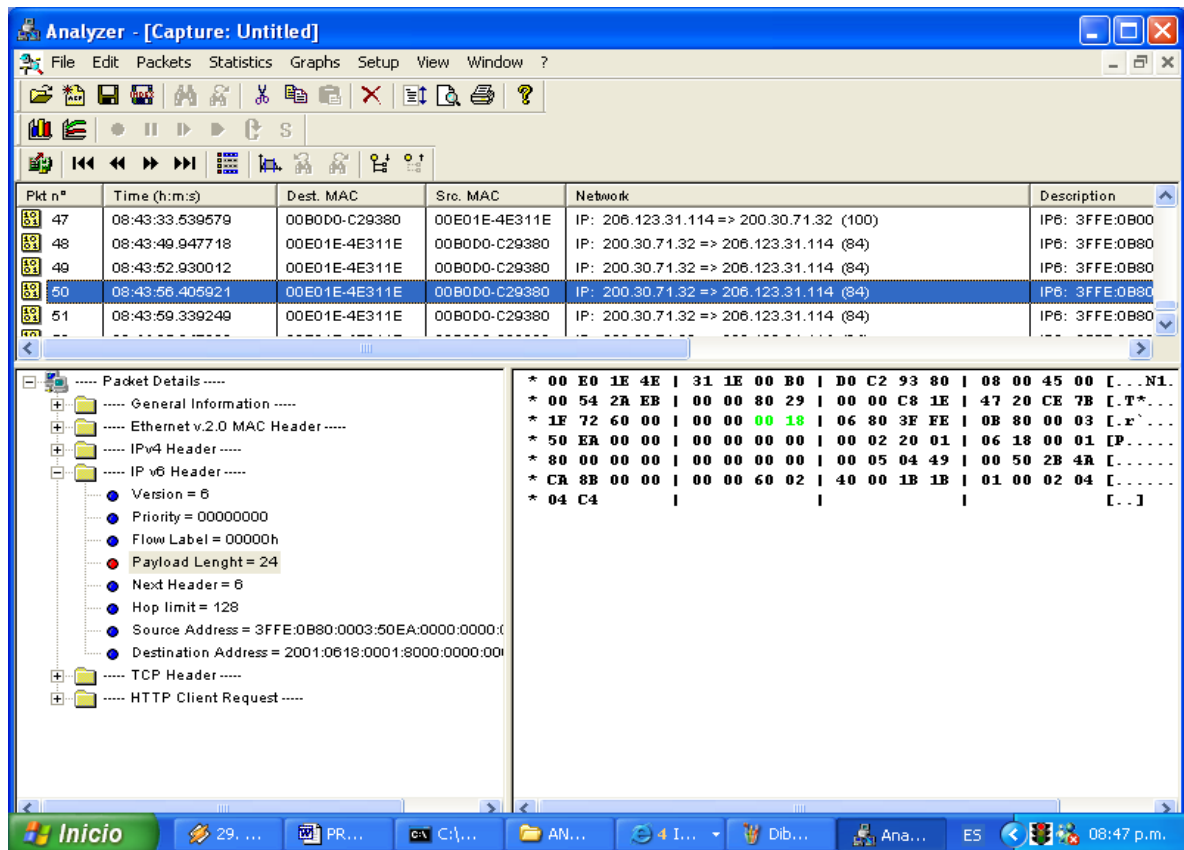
Analyzer - [Capture: Untitled]

File Edit Packets Statistics Graphs Setup View Window ?

S

| Pkt n° | Time (h:m:s) | Dest. MAC | Src. MAC | Network | Description |
|---|---|---|---|---|---|
| 47 | 08:43:33.539579 | 00B0D0-C29380 | 00E01E-4E311E | IP: 206.123.31.114 => 200.30.71.32 (100) | IP6: 3FFE:0B00 |
| 48 | 08:43:49.947718 | 00E01E-4E311E | 00B0D0-C29380 | IP: 200.30.71.32 => 206.123.31.114 (84) | IP6: 3FFE:0B80 |
| 49 | 08:43:52.930012 | 00E01E-4E311E | 00B0D0-C29380 | IP: 200.30.71.32 => 206.123.31.114 (84) | IP6: 3FFE:0B80 |
| 50 | 08:43:56.405921 | 00E01E-4E311E | 00B0D0-C29380 | IP: 200.30.71.32 => 206.123.31.114 (84) | IP6: 3FFE:0B80 |
| 51 | 08:43:59.339249 | 00E01E-4E311E | 00B0D0-C29380 | IP: 200.30.71.32 => 206.123.31.114 (84) | IP6: 3FFE:0B80 |

----- Packet Details -----
----- General Information -----
----- Ethernet v.2.0 MAC Header -----
----- IPv4 Header -----
----- IP v6 Header -----
Version = 6
Priority = 00000000
Flow Label = 00000h
Payload Lenght = 24
Next Header = 6
Hop limit = 128
Source Address = 3FFE:0B80:0003:50EA:0000:0000:(
Destination Address = 2001:0618:0001:8000:0000:00(
----- TCP Header -----
----- HTTP Client Request -----

* 00 E0 1E 4E | 31 1E 00 B0 | D0 C2 93 80 | 08 00 45 00 [...N1.
* 00 54 2A EB | 00 00 80 29 | 00 00 C8 1E | 47 20 CE 7B [.T*...
* 1F 72 60 00 | 00 00 00 18 | 06 80 3F FE | 0B 80 00 03 [.r`...
* 50 EA 00 00 | 00 00 00 00 | 00 02 20 01 | 06 18 00 01 [P.....
* 80 00 00 00 | 00 00 00 00 | 00 05 04 49 | 00 50 2B 4A [......
* CA 8B 00 00 | 00 00 60 02 | 40 00 1B 1B | 01 00 02 04 [......
* 04 C4 | | | [..]

Inicio 29. ... PR... C:\... AN... 4 I... Dib... Ana... ES 08:47 p.m.